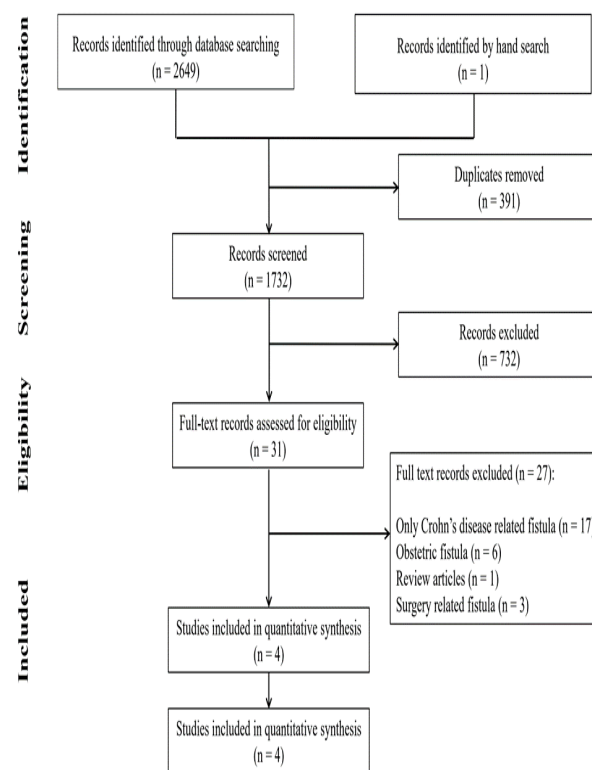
Identification

Records identified through database searching
(n = 2649)

Records identified by hand search
(n = 1)

Duplicates removed
(n = 391)

Screening

Records screened
(n = 1732)

Records excluded
(n = 732)

Eligibility

Full-text records assessed for eligibility
(n = 31)

Full text records excluded (n = 27):

Only Crohn's disease related fistula (n = 17
Obstetric fistula (n = 6)
Review articles (n = 1)
Surgery related fistula (n = 3)

Included

Studies included in quantitative synthesis
(n = 4)

Studies included in quantitative synthesis
(n = 4)